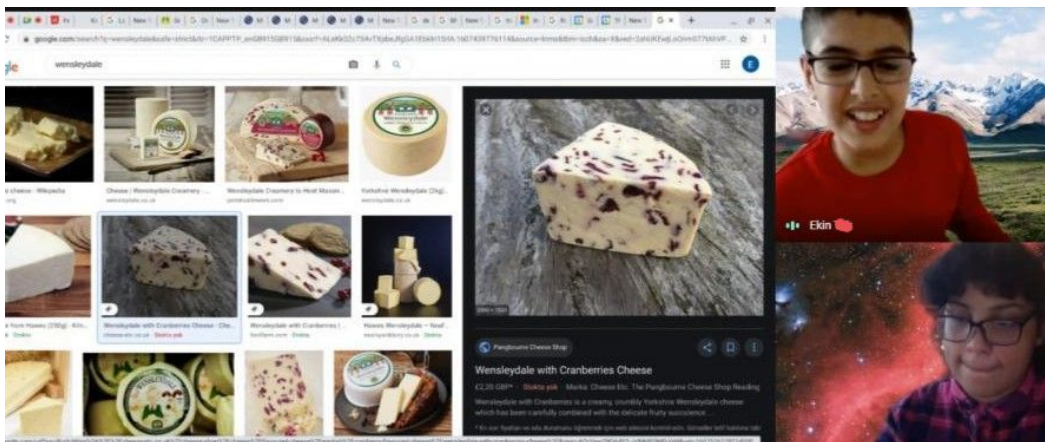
google.com/search?q=wensleydale

wensleydale

cheese - Wikipedia

Cheese | Wensleydale Creamery ...

Wensleydale Creamery to Host Mission ...

Yorkshire Wensleydale (2kg) ...

from Hawes (200g) - Kin...

Wensleydale with Cranberries Cheese - Che...

Wensleydale with Cranberries | ...

Hawes Wensleydale - Yoxall ...

Pangbourne Cheese Shop

Wensleydale with Cranberries Cheese

£2,20 GBP · Stokta yok · Marka: Cheese Etc. The Pangbourne Cheese Shop Reading

Wensleydale with Cranberries is a creamy, crumbly Yorkshire Wensleydale cheese which has been carefully combined with the delicate fruity succulence ...

Ekin